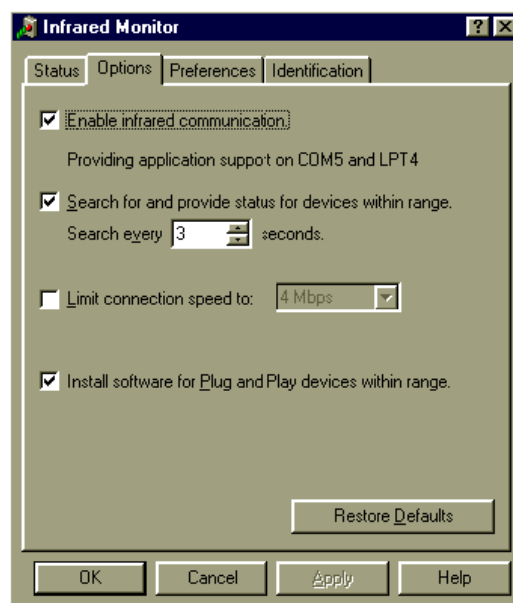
Infrared Monitor

? X

Status | Options | Preferences | Identification

☑ Enable infrared communication.

Providing application suppot on COM5 and LPT4

☑ Search for and provide status for devices within range.

Search every 3 seconds.

☐ Limit connection speed to: 4 Mbps

☑ Install software for Plug and Play devices within range.

Restore Defaults

OK | Cancel | Apply | Help